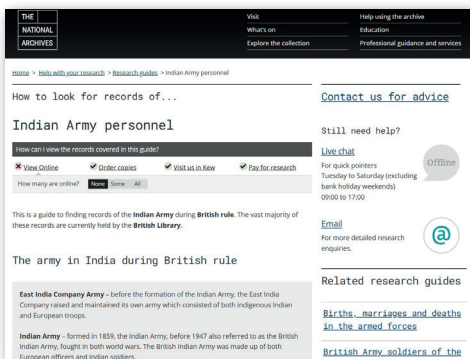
THE
NATIONAL
ARCHIVES

Visit
What's on
Explore the collection

Help using the archive
Education
Professional guidance and services

Home > Help with your research > Research guides > Indian Army personnel

How to look for records of...

Indian Army personnel

How can I view the records covered in this guide?

View Online
Order copies
Visit us in Kew
Pay for research

How many are online? None Some All

This is a guide to finding records of the **Indian Army** during **British rule**. The vast majority of these records are currently held by the **British Library**.

The army in India during British rule

**East India Company Army** – before the formation of the Indian Army, the East India Company raised and maintained its own army which consisted of both indigenous Indian and European troops.

**Indian Army** – formed in 1859, the Indian Army, before 1947 also referred to as the British Indian Army, fought in both world wars. The British Indian Army was made up of both European officers and Indian soldiers.

Contact us for advice

Still need help?

Live chat
For quick pointers
Tuesday to Saturday (excluding bank holiday weekends)
09:00 to 17:00

Offline

Email
For more detailed research enquiries.

@

Related research guides

Births, marriages and deaths in the armed forces

British Army soldiers of the